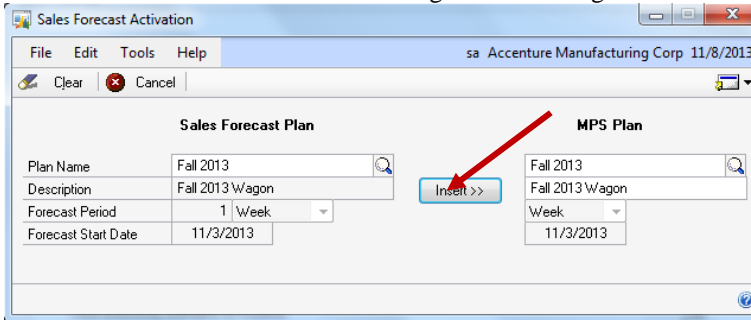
Sales Forecast Activation

File Edit Tools Help

sa Accenture Manufacturing Corp 11/8/2013

Clear Cancel

Sales Forecast Plan

MPS Plan

Plan Name Fall 2013

Description Fall 2013 Wagon

Forecast Period 1 Week

Forecast Start Date 11/3/2013

Insert >>

Fall 2013

Fall 2013 Wagon

Week

11/3/2013